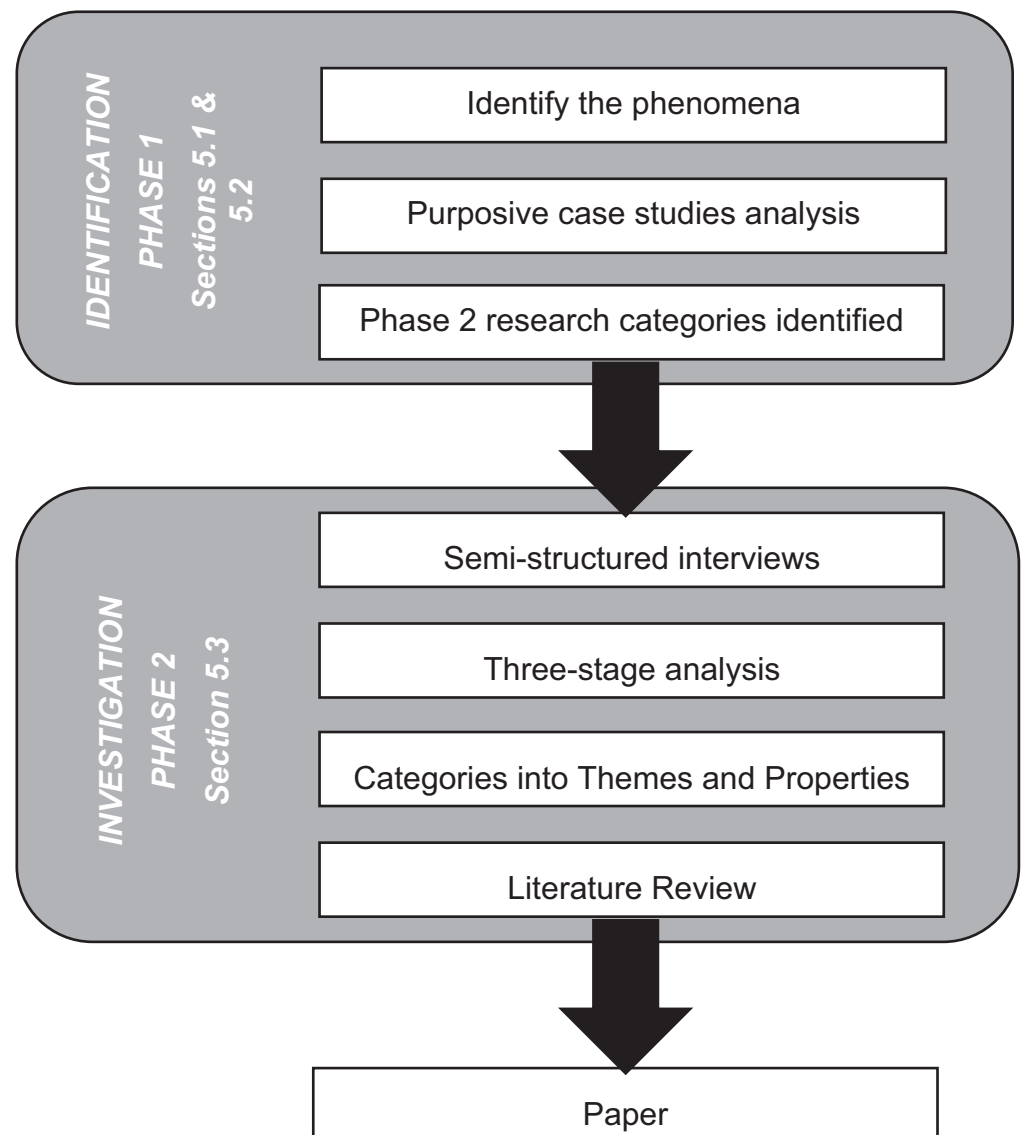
IDENTIFICATION
PHASE 1
Sections 5.1 & 5.2

Identify the phenomena

Purposive case studies analysis

Phase 2 research categories identified

INVESTIGATION
PHASE 2
Section 5.3

Semi-structured interviews

Three-stage analysis

Categories into Themes and Properties

Literature Review

Paper